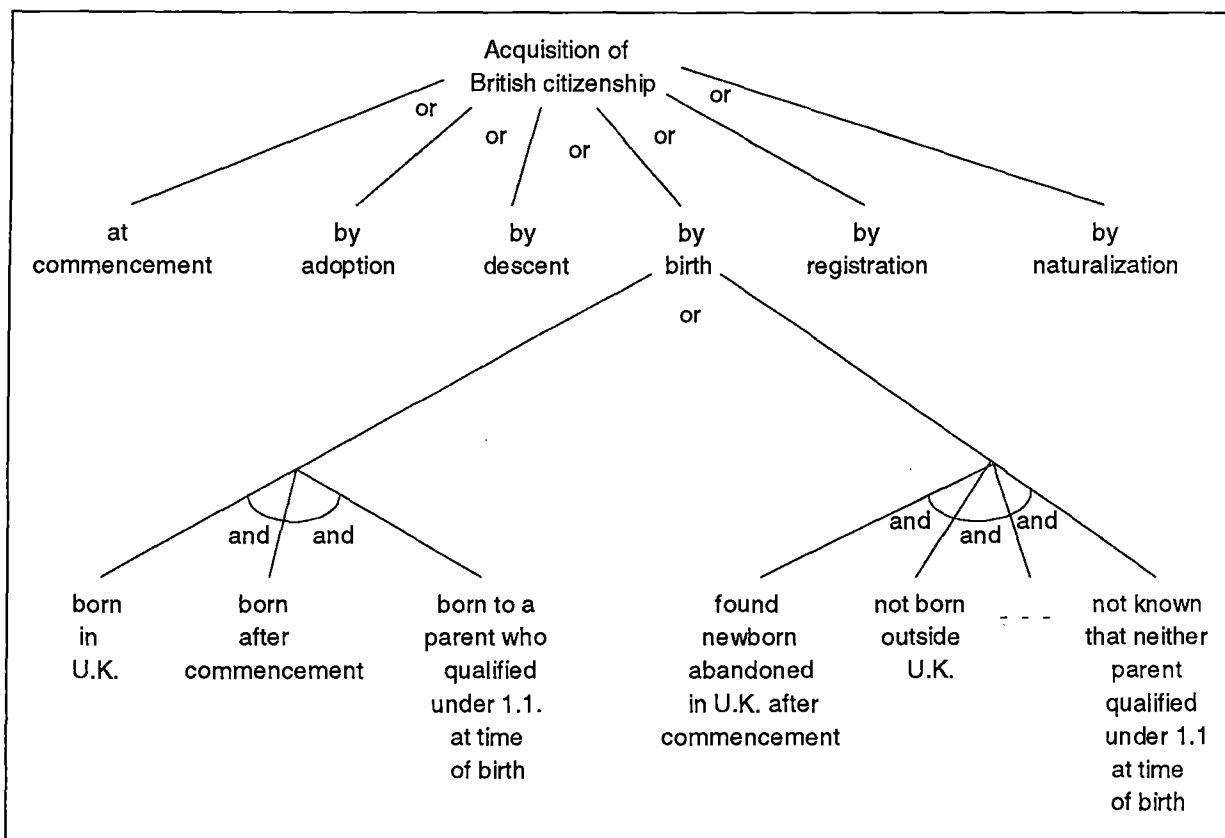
Acquisition of British citizenship

or or or or or or

at commencement

by adoption

by descent

by birth

by registration

by naturalization

or

and and

born in U.K.

born after commencement

born to a parent who qualified under 1.1. at time of birth

and and and

found newborn abandoned in U.K. after commencement

not born outside U.K.

- - -

not known that neither parent qualified under 1.1 at time of birth